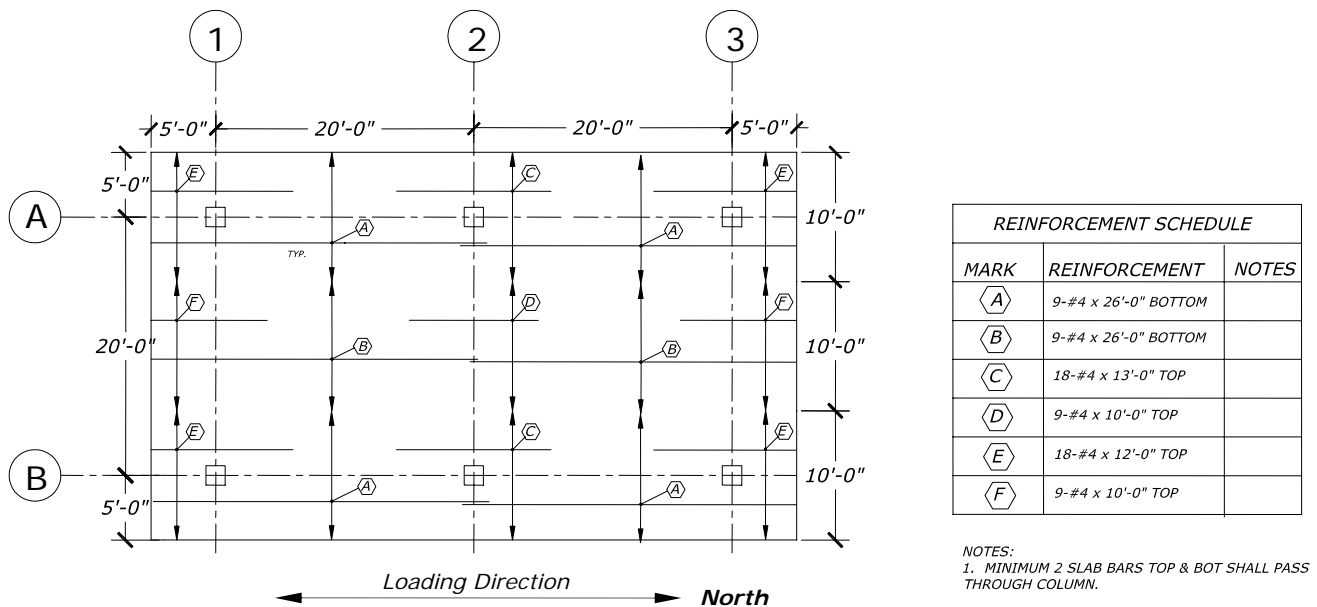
1
2
3
5'-0"
20'-0"
20'-0"
5'-0"
5'-0"
A
20'-0"
B
5'-0"
10'-0"
10'-0"
10'-0"
E
C
E
A
A
TYP.
F
D
F
B
B
E
C
E
A
A
Loading Direction
North

| REINFORCEMENT SCHEDULE | | |
|---|---|---|
| MARK | REINFORCEMENT | NOTES |
| A | 9-#4 x 26'-0" BOTTOM | |
| B | 9-#4 x 26'-0" BOTTOM | |
| C | 18-#4 x 13'-0" TOP | |
| D | 9-#4 x 10'-0" TOP | |
| E | 18-#4 x 12'-0" TOP | |
| F | 9-#4 x 10'-0" TOP | |

NOTES:
1. MINIMUM 2 SLAB BARS TOP & BOT SHALL PASS THROUGH COLUMN.